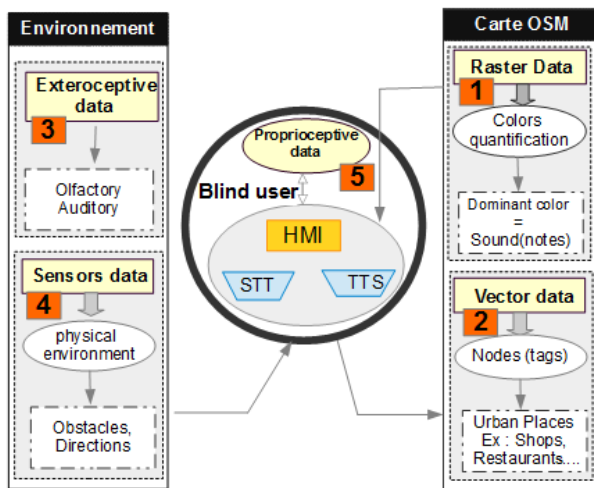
Environnement

Exteroceptive data
3

Olfactory
Auditory

Sensors data
4

physical environment

Obstacles, Directions

Proprioceptive data
5
Blind user
HMI
STT
TTS

Carte OSM

Raster Data
1

Colors quantification

Dominant color = Sound(notes)

Vector data
2

Nodes (tags)

Urban Places
Ex : Shops, Restaurants....